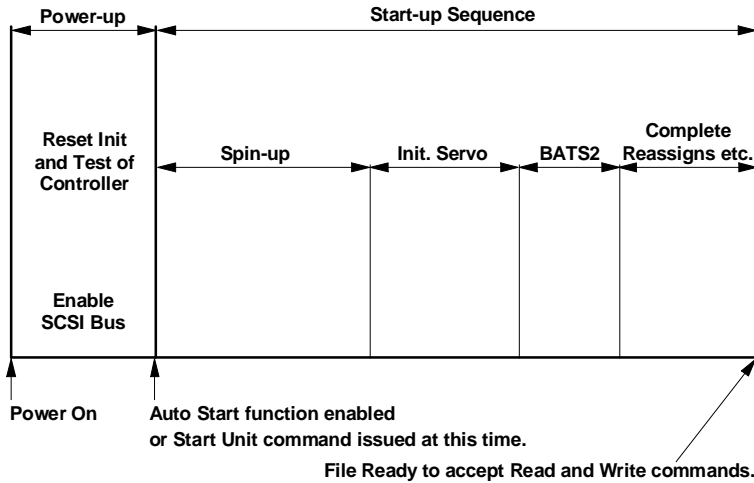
Power-up

Start-up Sequence

Reset Init and Test of Controller

Enable SCSI Bus

Spin-up

Init. Servo

BATS2

Complete Reassigns etc.

Power On

Auto Start function enabled or Start Unit command issued at this time.

File Ready to accept Read and Write commands.